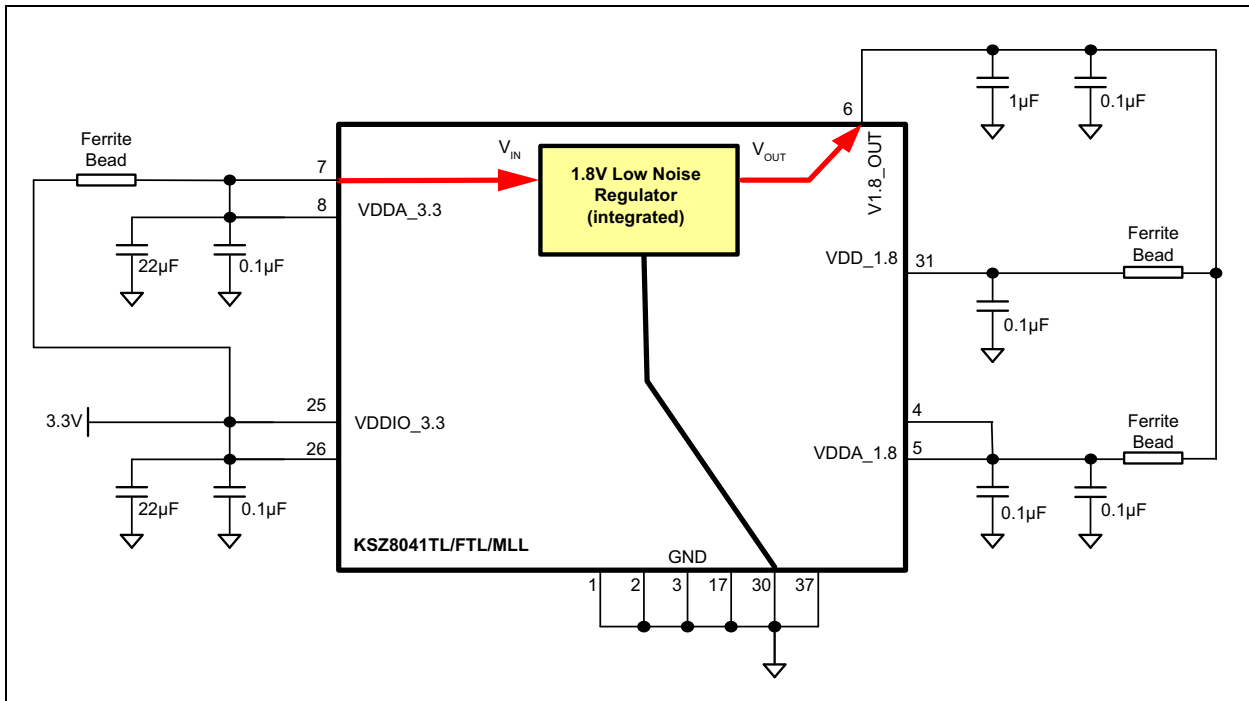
Ferrite Bead

7

8

VDDA_3.3

22µF

0.1µF

$V_{IN}$

1.8V Low Noise Regulator (integrated)

$V_{OUT}$

6

V1.8_OUT

1µF

0.1µF

VDD_1.8

31

Ferrite Bead

0.1µF

3.3V

25

VDDIO_3.3

26

22µF

0.1µF

4

VDDA_1.8

5

Ferrite Bead

0.1µF

0.1µF

KSZ8041TL/FTL/MLL

GND

1

2

3

17

30

37